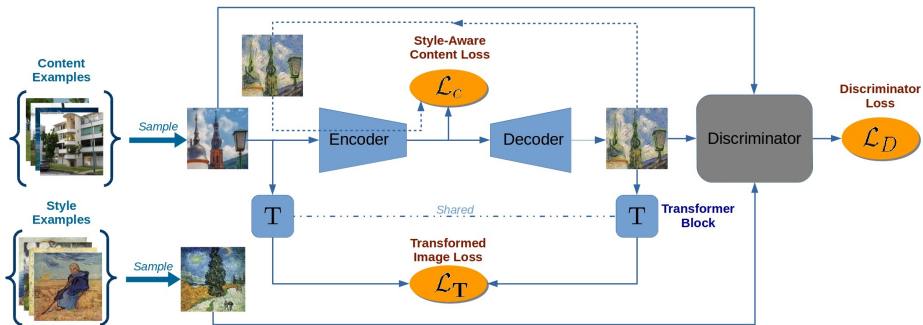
Content Examples

Sample

Style Examples

Sample

Style-Aware Content Loss

$\mathcal{L}_c$

Encoder

Decoder

Discriminator

Discriminator Loss

$\mathcal{L}_D$

T

Shared

T

Transformer Block

Transformed Image Loss

$\mathcal{L}_\mathrm{T}$